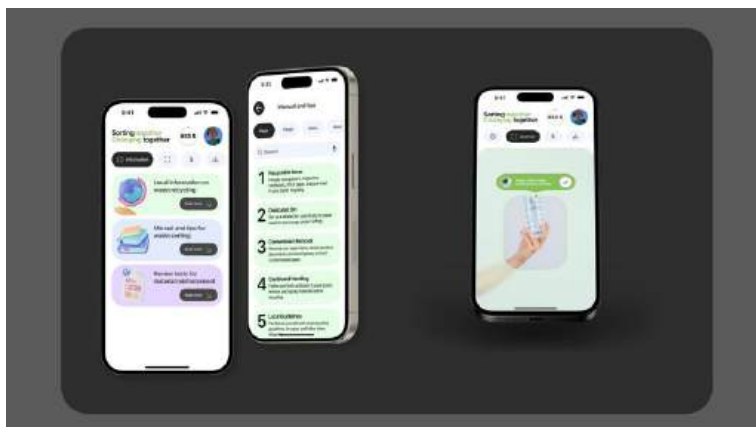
9:41

Sorting together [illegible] together

Information

Local information on waste recycling

Read more

Manual and tips for waste sorting

Read more

Review tests for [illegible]

Read more

9:41

Manual and tips

Search

1 Recyclable Items

2 Dedicated Bin

3 Cardboard Removal

4 Cardboard Handling

5 Local Guidelines

9:41

Sorting together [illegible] together